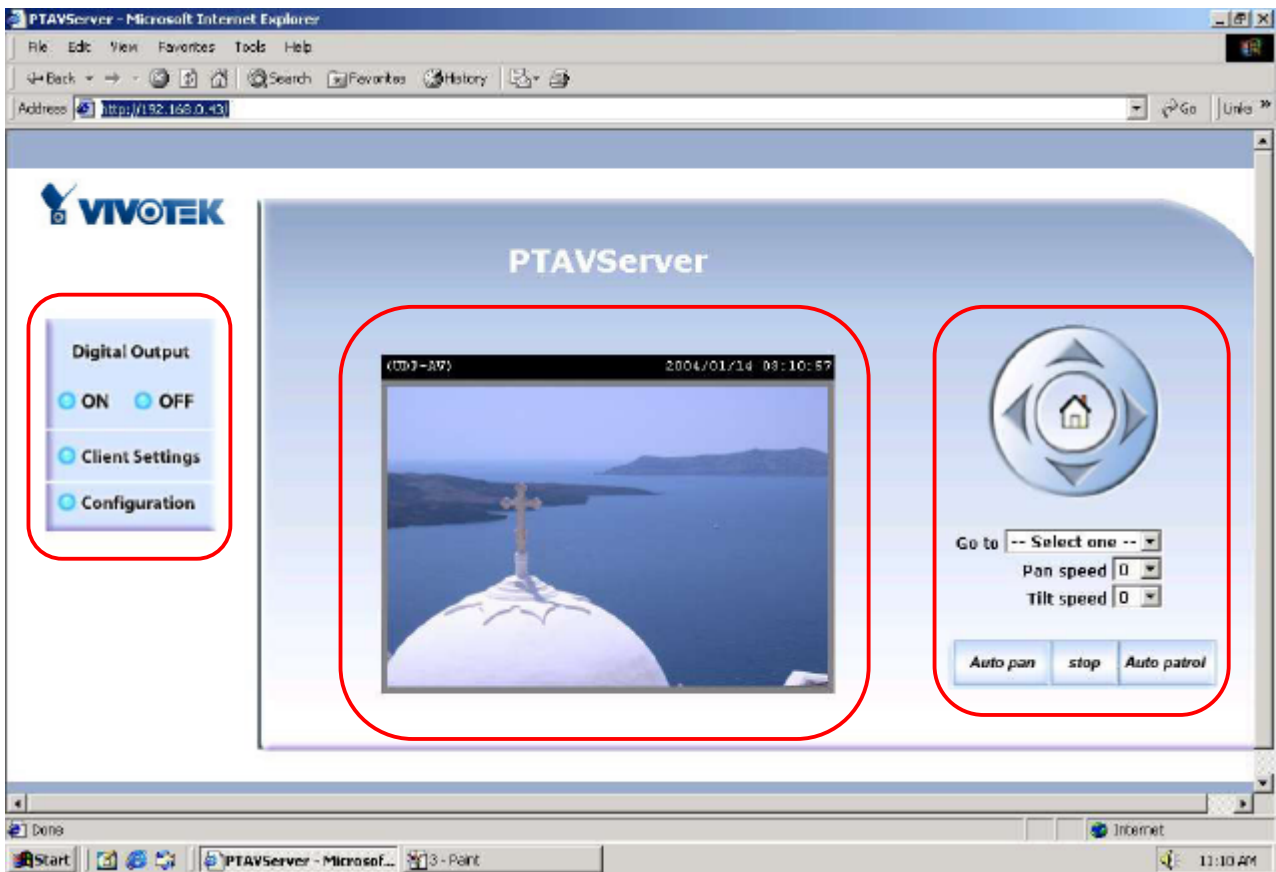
PTAVServer - Microsoft Internet Explorer

File Edit View Favorites Tools Help

Back Search Favorites History

Address http://192.168.0.43/ Go Links »

VIVOTEK

PTAVServer

Digital Output
ON OFF
Client Settings
Configuration

(UDP-AV) 2004/01/14 08:10:57

Go to -- Select one --
Pan speed 0
Tilt speed 0

Auto pan stop Auto patrol

Done Internet

Start PTAVServer - Microsof... 3 - Paint 11:10 AM